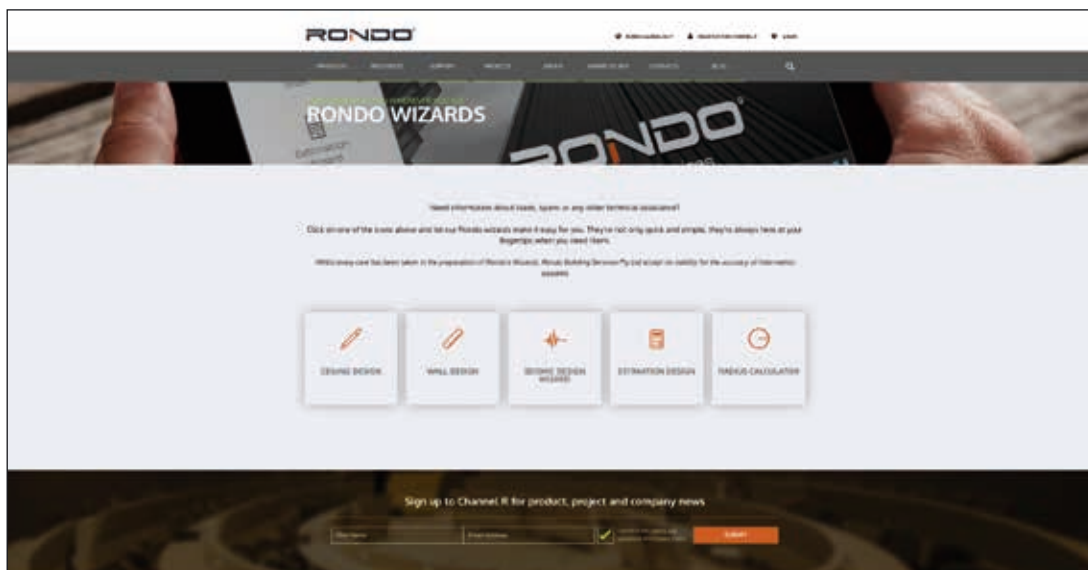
RONDO

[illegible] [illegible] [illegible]

PRODUCTS RESOURCES COMPANY PROJECTS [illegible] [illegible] CONTACTS BLOG

RONDO WIZARDS

RONDO

Need information about loads, spans or any other technical assistance?

Click on one of the icons above and let our Rondo wizards make it easy for you. They're not only quick and simple, they're always here at your fingertips when you need them.

While every care has been taken in the preparation of Rondo's Wizards, Rondo Building Services Pty Ltd accept no liability for the accuracy of information supplied.

CEILING DESIGN

WALL DESIGN

SEISMIC DESIGN WIZARD

ESTIMATION DESIGN

RADIUS CALCULATOR

Sign up to Channel R for product, project and company news

First Name

Email Address

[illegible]

SUBMIT